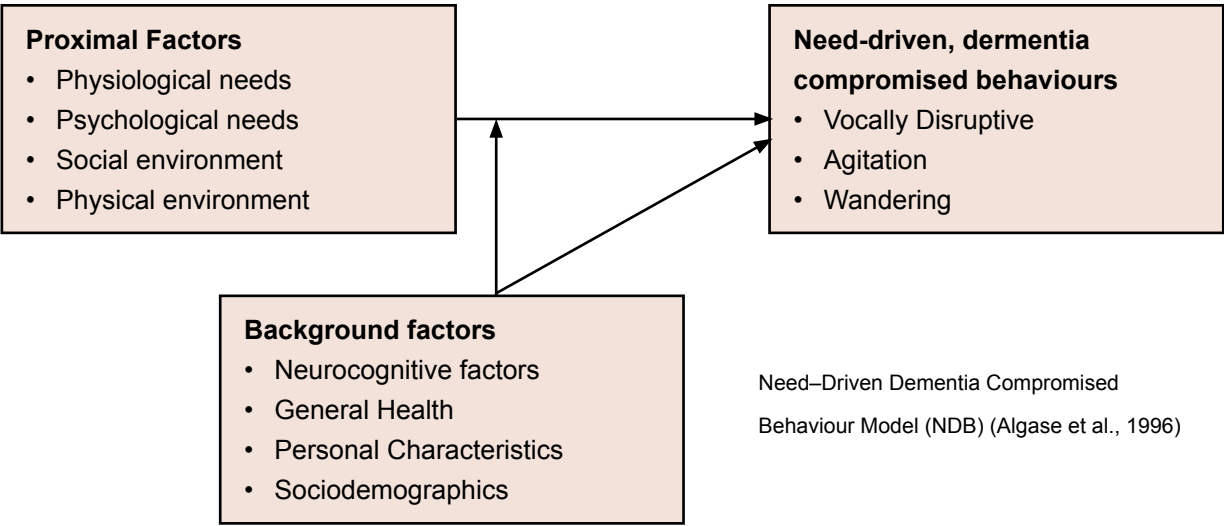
**Proximal Factors**
- Physiological needs
- Psychological needs
- Social environment
- Physical environment

**Need-driven, dementia compromised behaviours**
- Vocally Disruptive
- Agitation
- Wandering

**Background factors**
- Neurocognitive factors
- General Health
- Personal Characteristics
- Sociodemographics

Need–Driven Dementia Compromised Behaviour Model (NDB) (Algase et al., 1996)